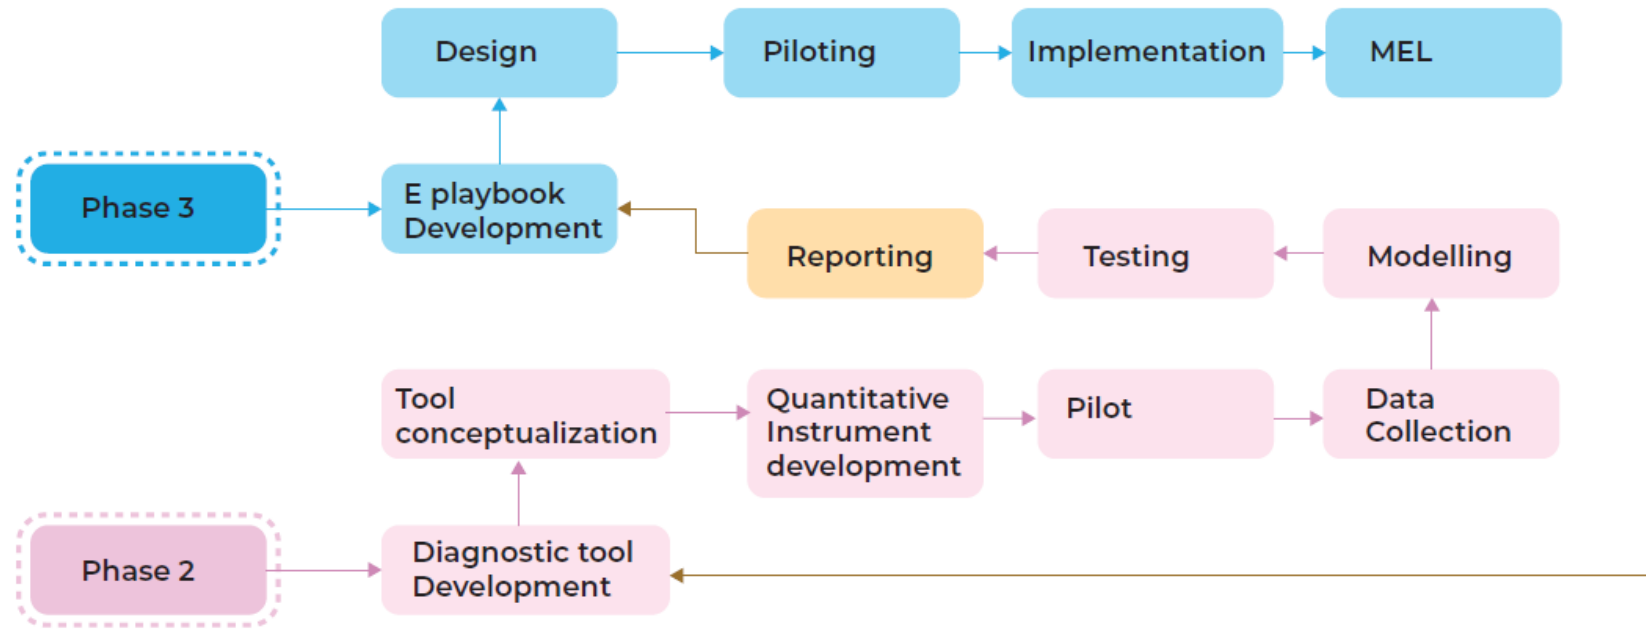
Design

Piloting

Implementation

MEL

Phase 3

E playbook Development

Reporting

Testing

Modelling

Tool conceptualization

Quantitative Instrument development

Pilot

Data Collection

Phase 2

Diagnostic tool Development